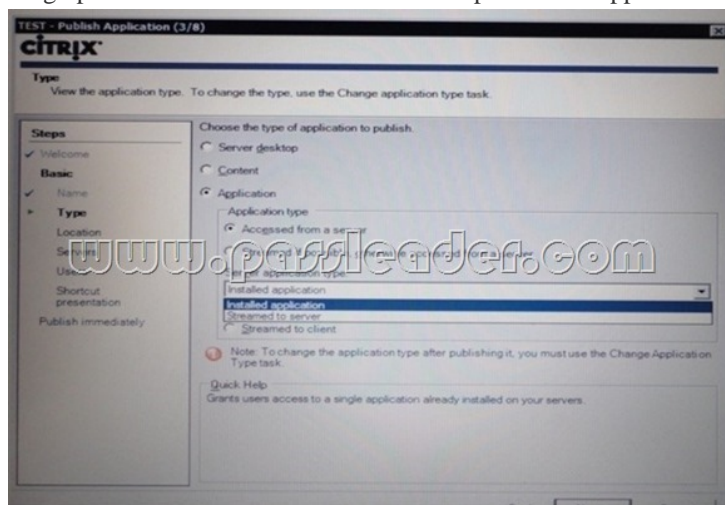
TEST - Publish Application (3/8)

CITRIX

Type
View the application type. To change the type, use the Change application type task.

Steps
Welcome
Basic
Name
Type
Location
Servers
Users
Shortcut presentation
Publish immediately

Choose the type of application to publish.
Server desktop
Content
Application

Application type
Accessed from a server
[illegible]
Server application type
Installed application
Installed application
Streamed to server
Streamed to client

www.passleader.com

Note: To change the application type after publishing it, you must use the Change Application Type task.

Quick Help
Grants users access to a single application already installed on your servers.